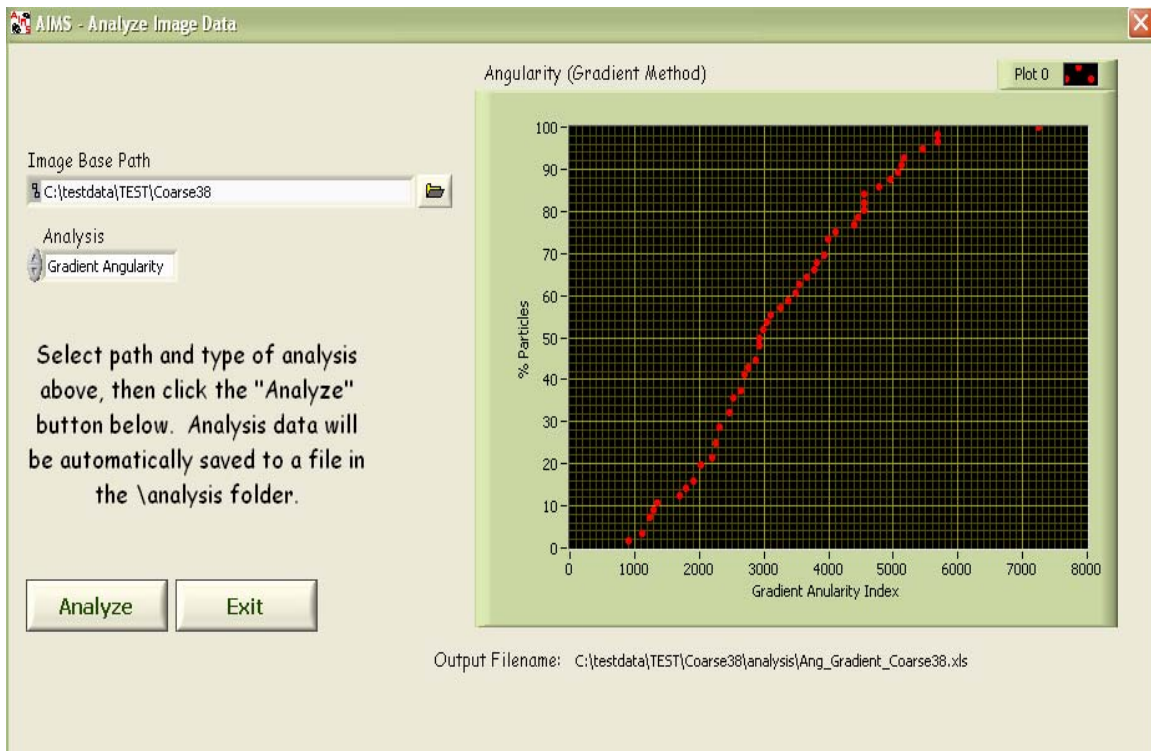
AIMS - Analyze Image Data

Image Base Path

C:\testdata\TEST\Coarse38

Analysis

Gradient Angularity

Select path and type of analysis above, then click the "Analyze" button below. Analysis data will be automatically saved to a file in the \analysis folder.

Analyze

Exit

Angularity (Gradient Method)

Plot 0

100
90
80
70
60
50
40
30
20
10
0

% Particles

0 1000 2000 3000 4000 5000 6000 7000 8000

Gradient Anularity Index

Output Filename: C:\testdata\TEST\Coarse38\analysis\Ang_Gradient_Coarse38.xls